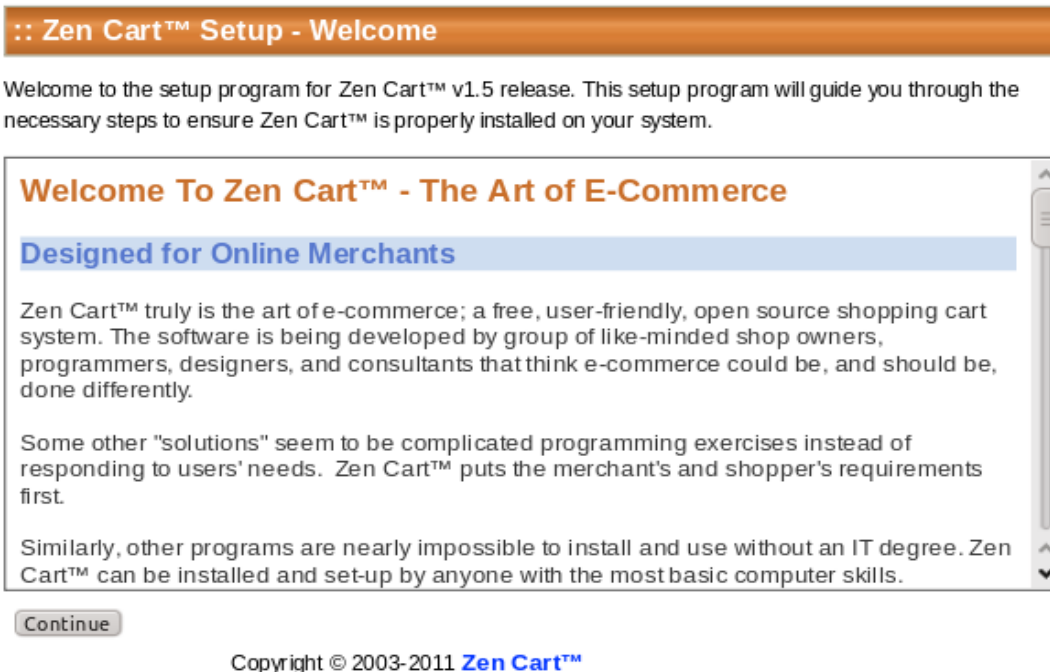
:: Zen Cart™ Setup - Welcome

Welcome to the setup program for Zen Cart™ v1.5 release. This setup program will guide you through the necessary steps to ensure Zen Cart™ is properly installed on your system.

Welcome To Zen Cart™ - The Art of E-Commerce

Designed for Online Merchants

Zen Cart™ truly is the art of e-commerce; a free, user-friendly, open source shopping cart system. The software is being developed by group of like-minded shop owners, programmers, designers, and consultants that think e-commerce could be, and should be, done differently.

Some other "solutions" seem to be complicated programming exercises instead of responding to users' needs. Zen Cart™ puts the merchant's and shopper's requirements first.

Similarly, other programs are nearly impossible to install and use without an IT degree. Zen Cart™ can be installed and set-up by anyone with the most basic computer skills.

Continue

Copyright © 2003-2011 Zen Cart™